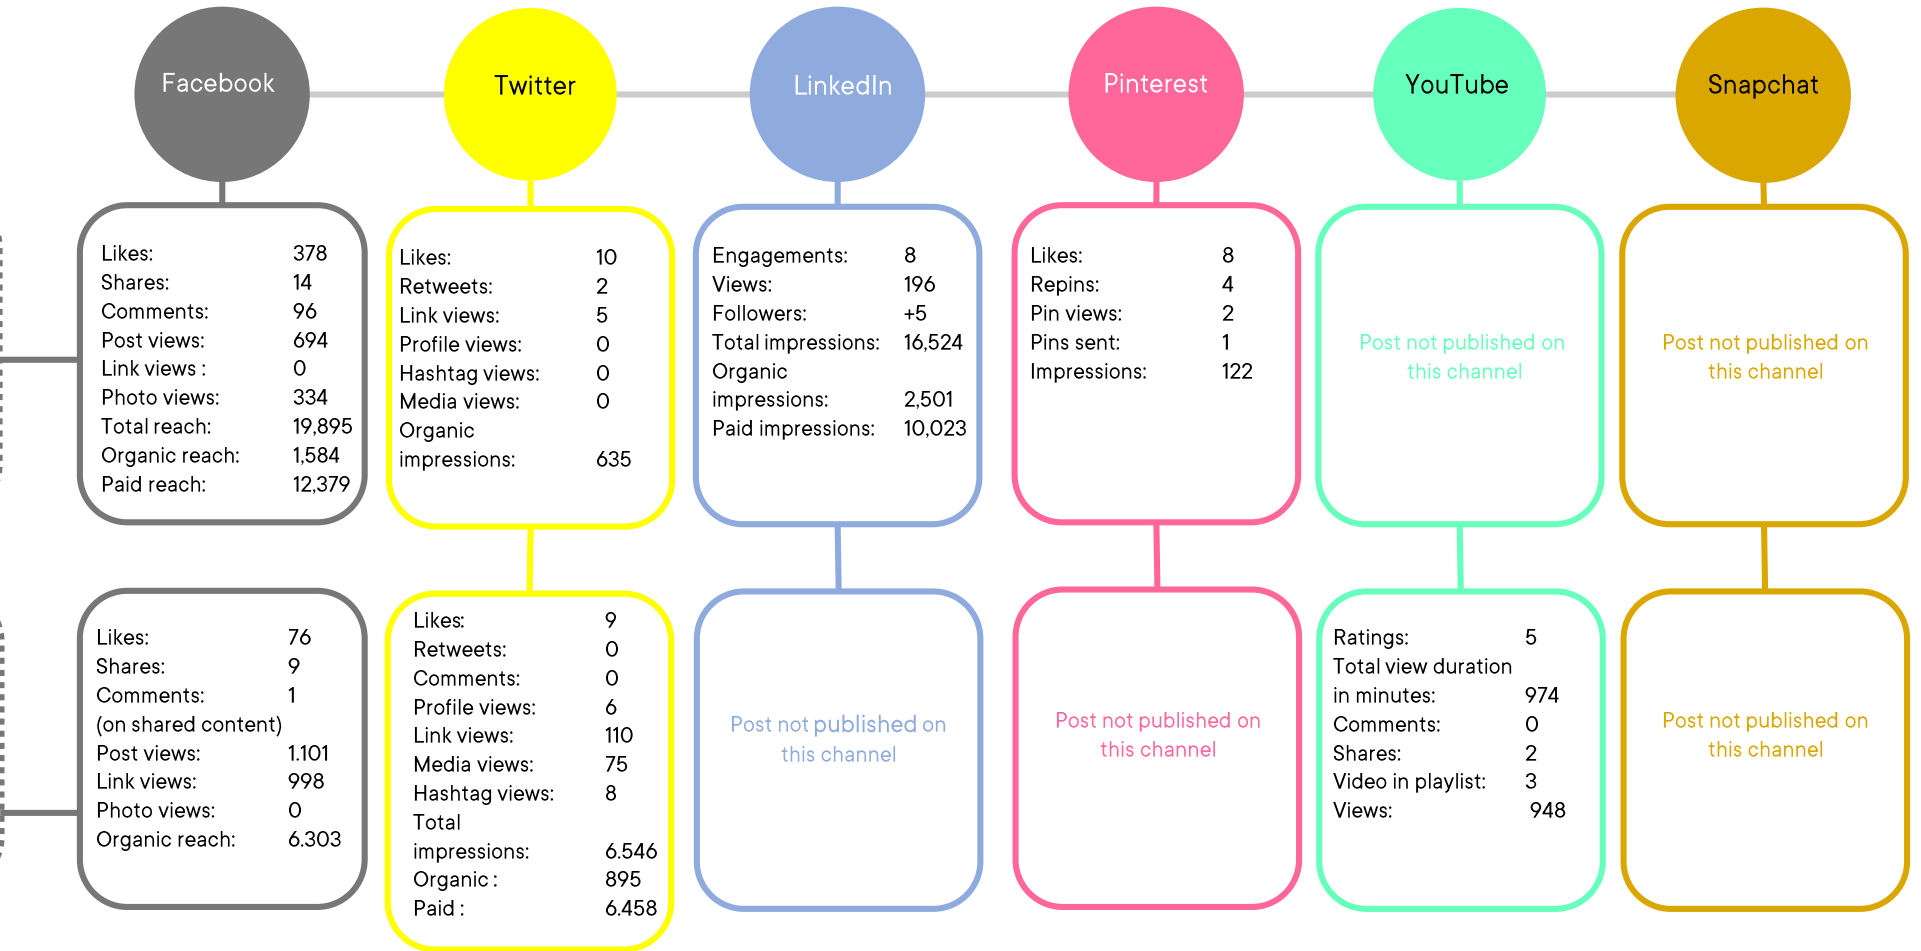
Facebook

Twitter

LinkedIn

Pinterest

YouTube

Snapchat

| | |
|---|---|
| Likes: | 378 |
| Shares: | 14 |
| Comments: | 96 |
| Post views: | 694 |
| Link views : | 0 |
| Photo views: | 334 |
| Total reach: | 19,895 |
| Organic reach: | 1,584 |
| Paid reach: | 12,379 |

| | |
|---|---|
| Likes: | 10 |
| Retweets: | 2 |
| Link views: | 5 |
| Profile views: | 0 |
| Hashtag views: | 0 |
| Media views: | 0 |
| Organic impressions: | 635 |

| | |
|---|---|
| Engagements: | 8 |
| Views: | 196 |
| Followers: | +5 |
| Total impressions: | 16,524 |
| Organic impressions: | 2,501 |
| Paid impressions: | 10,023 |

| | |
|---|---|
| Likes: | 8 |
| Repins: | 4 |
| Pin views: | 2 |
| Pins sent: | 1 |
| Impressions: | 122 |

Post not published on this channel

Post not published on this channel

| | |
|---|---|
| Likes: | 76 |
| Shares: | 9 |
| Comments: (on shared content) | 1 |
| Post views: | 1.101 |
| Link views: | 998 |
| Photo views: | 0 |
| Organic reach: | 6.303 |

| | |
|---|---|
| Likes: | 9 |
| Retweets: | 0 |
| Comments: | 0 |
| Profile views: | 6 |
| Link views: | 110 |
| Media views: | 75 |
| Hashtag views: | 8 |
| Total impressions: | 6.546 |
| Organic : | 895 |
| Paid : | 6.458 |

Post not published on this channel

Post not published on this channel

| | |
|---|---|
| Ratings: | 5 |
| Total view duration in minutes: | 974 |
| Comments: | 0 |
| Shares: | 2 |
| Video in playlist: | 3 |
| Views: | 948 |

Post not published on this channel